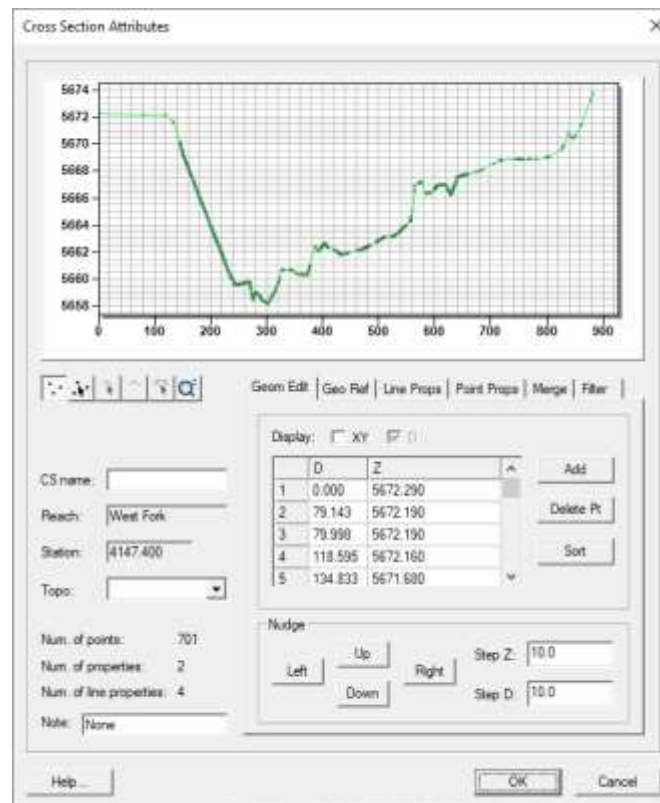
Cross Section Attributes

5674
5672
5670
5668
5666
5664
5662
5660
5658
0
100
200
300
400
500
600
700
800
900

Geom Edit | Geo Ref | Line Props | Point Props | Merge | Filter

Display: XY D

| | D | Z |
|---|---|---|
| 1 | 0.000 | 5672.290 |
| 2 | 79.143 | 5672.190 |
| 3 | 79.998 | 5672.190 |
| 4 | 118.595 | 5672.160 |
| 5 | 134.833 | 5671.680 |

Add
Delete Pt
Sort

CS name:
Reach: West Fork
Station: 4147.400
Topo:

Num. of points: 701
Num. of properties: 2
Num. of line properties: 4
Note: None

Nudge
Left
Up
Down
Right
Step Z: 10.0
Step D: 10.0

Help...
OK
Cancel